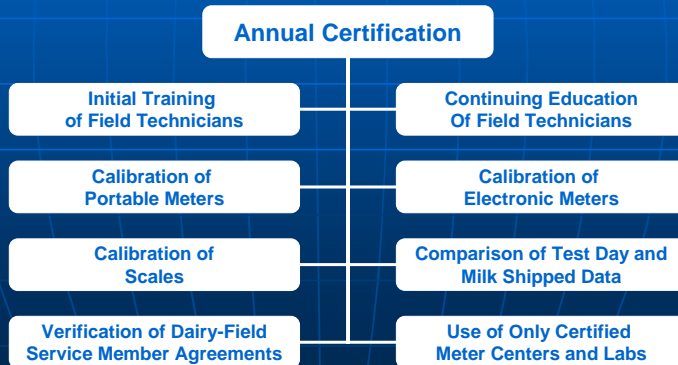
Annual Certification

Initial Training of Field Technicians

Continuing Education Of Field Technicians

Calibration of Portable Meters

Calibration of Electronic Meters

Calibration of Scales

Comparison of Test Day and Milk Shipped Data

Verification of Dairy-Field Service Member Agreements

Use of Only Certified Meter Centers and Labs